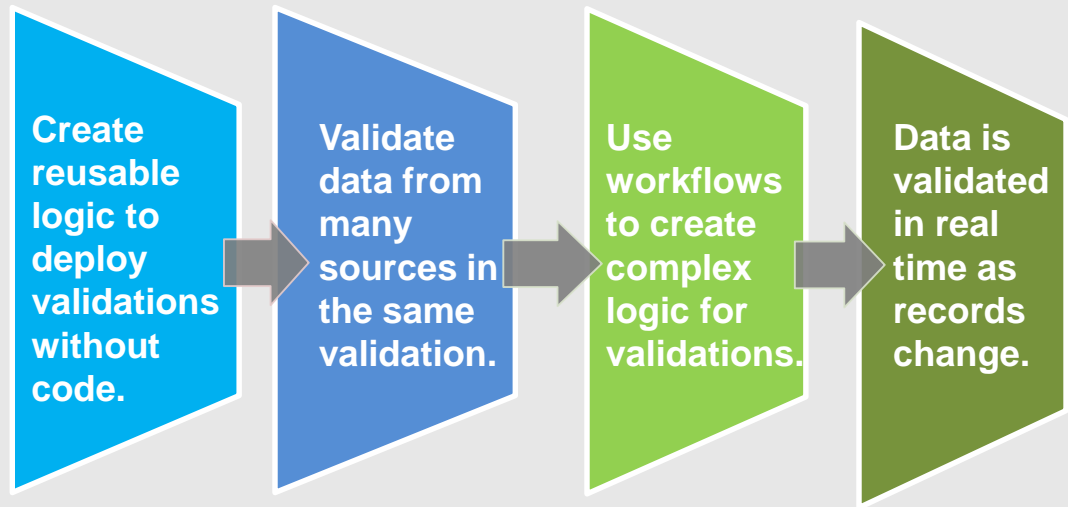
Create reusable logic to deploy validations without code.

Validate data from many sources in the same validation.

Use workflows to create complex logic for validations.

Data is validated in real time as records change.